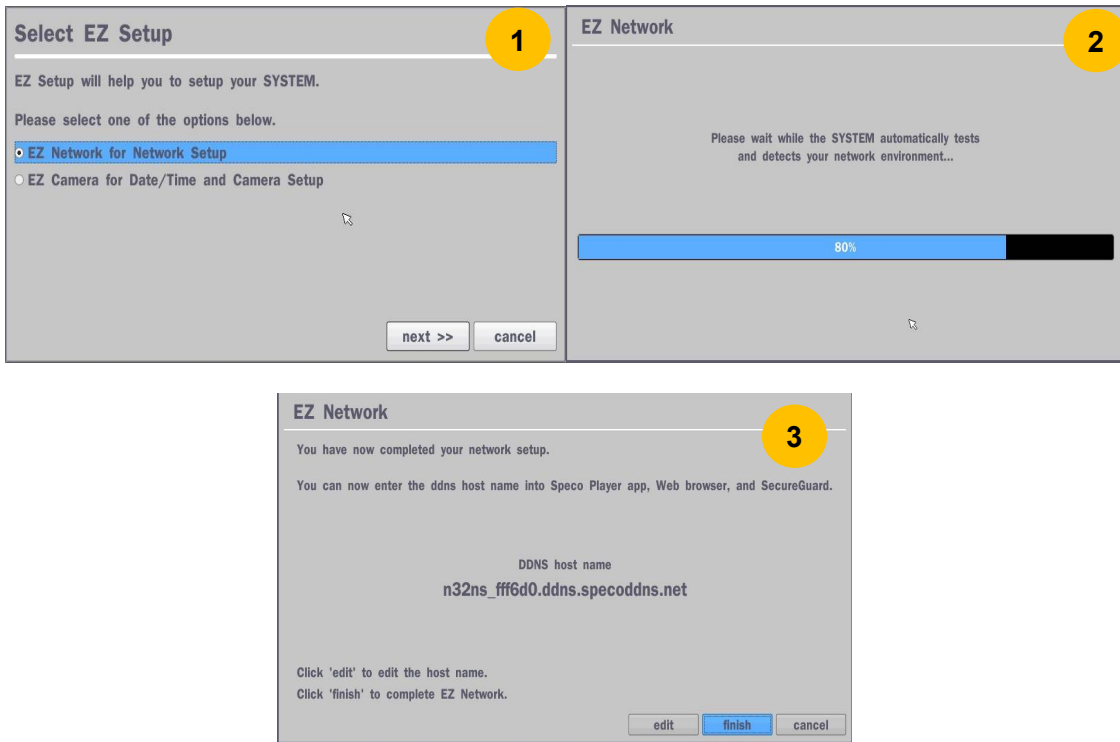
Select EZ Setup

1

EZ Setup will help you to setup your SYSTEM.

Please select one of the options below.

EZ Network for Network Setup

EZ Camera for Date/Time and Camera Setup

next >>

cancel

EZ Network

2

Please wait while the SYSTEM automatically tests and detects your network environment...

80%

EZ Network

3

You have now completed your network setup.

You can now enter the ddns host name into Speco Player app, Web browser, and SecureGuard.

DDNS host name

n32ns_fff6d0.ddns.specoddns.net

Click 'edit' to edit the host name.

Click 'finish' to complete EZ Network.

edit

finish

cancel